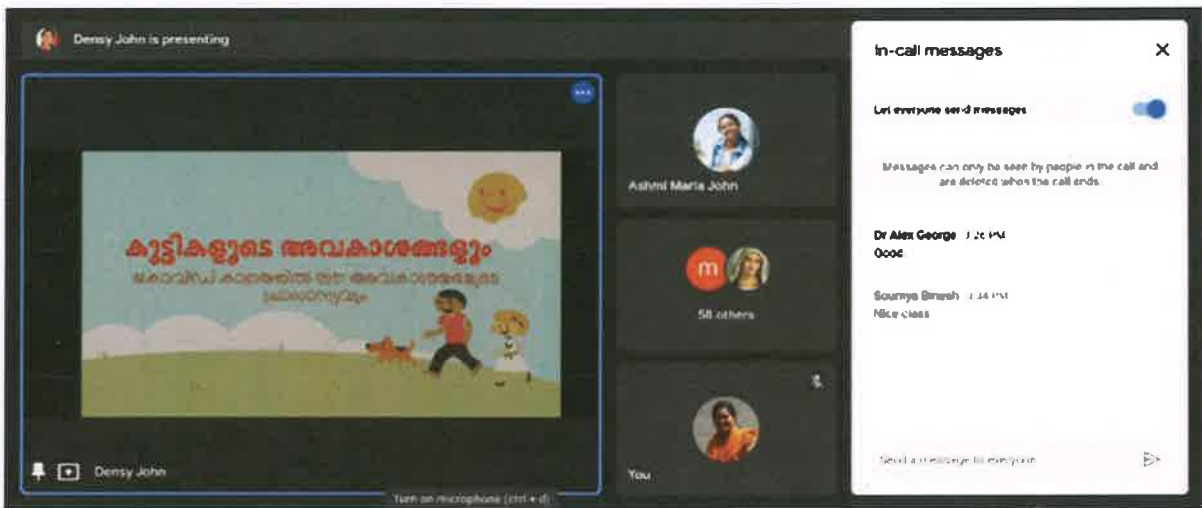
Densy John is presenting

കുട്ടികളുടെ അവകാശങ്ങളും
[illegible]

Densy John

Turn on microphone (ctrl + d)

Ashmi Maria John

m

58 others

You

In-call messages

Let everyone send messages

Messages can only be seen by people in the call and are deleted when the call ends.

Dr Alex George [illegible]
Good

Soumya Bmesh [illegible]
Nice class

Send a message to everyone